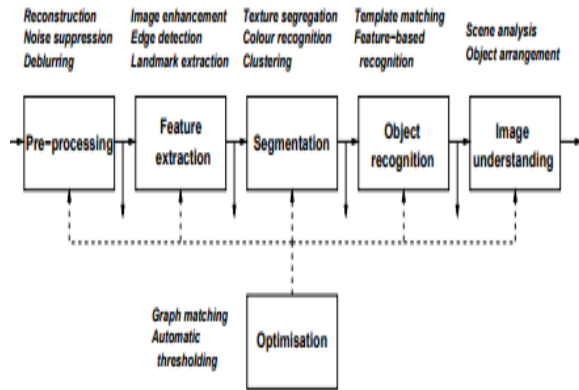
Reconstruction
Noise suppression
Deblurring

Image enhancement
Edge detection
Landmark extraction

Texture segregation
Colour recognition
Clustering

Template matching
Feature-based recognition

Scene analysis
Object arrangement

Pre-processing

Feature extraction

Segmentation

Object recognition

Image understanding

Graph matching
Automatic thresholding

Optimisation